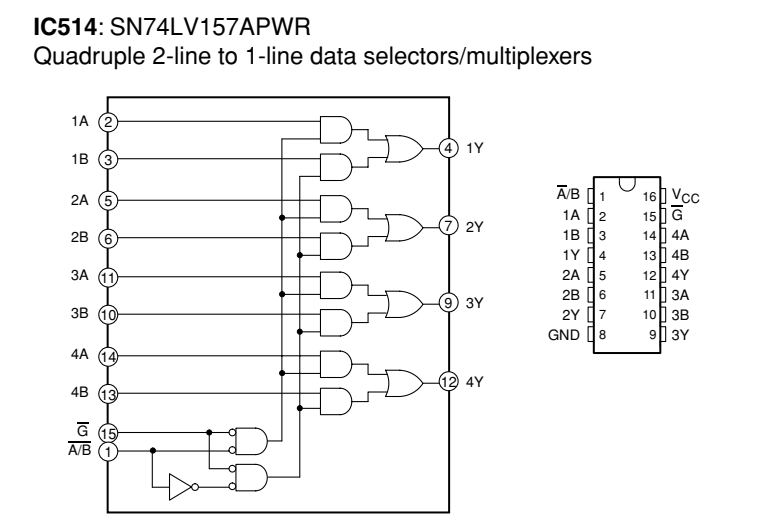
**IC514**: SN74LV157APWR
Quadruple 2-line to 1-line data selectors/multiplexers

1A 2
1B 3
2A 5
2B 6
3A 11
3B 10
4A 14
4B 13
$\overline{G}$ 15
$\overline{A}/B$ 1

4 1Y
7 2Y
9 3Y
12 4Y

| | | | |
|---|---|---|---|
| $\overline{A}/B$ | 1 | 16 | $V_{CC}$ |
| 1A | 2 | 15 | $\overline{G}$ |
| 1B | 3 | 14 | 4A |
| 1Y | 4 | 13 | 4B |
| 2A | 5 | 12 | 4Y |
| 2B | 6 | 11 | 3A |
| 2Y | 7 | 10 | 3B |
| GND | 8 | 9 | 3Y |